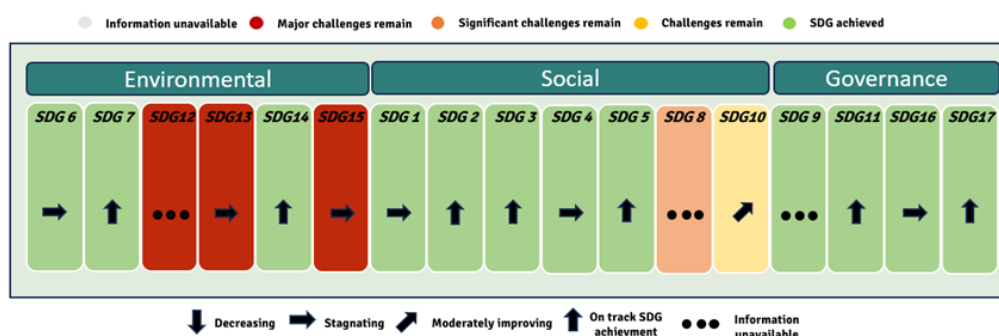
Information unavailable   Major challenges remain   Significant challenges remain   Challenges remain   SDG achieved

| Environmental | | | | | | Social | | | | | | | Governance | | | |
|---|---|---|---|---|---|---|---|---|---|---|---|---|---|---|---|---|
| SDG 6 | SDG 7 | SDG12 | SDG13 | SDG14 | SDG15 | SDG 1 | SDG 2 | SDG 3 | SDG 4 | SDG 5 | SDG 8 | SDG10 | SDG 9 | SDG11 | SDG16 | SDG17 |
| ➡ | ⬆ | ●●● | ➡ | ⬆ | ➡ | ➡ | ⬆ | ⬆ | ➡ | ⬆ | ●●● | ⬈ | ●●● | ⬆ | ➡ | ⬆ |

Decreasing   Stagnating   Moderately improving   On track SDG achievment   Information unavailable